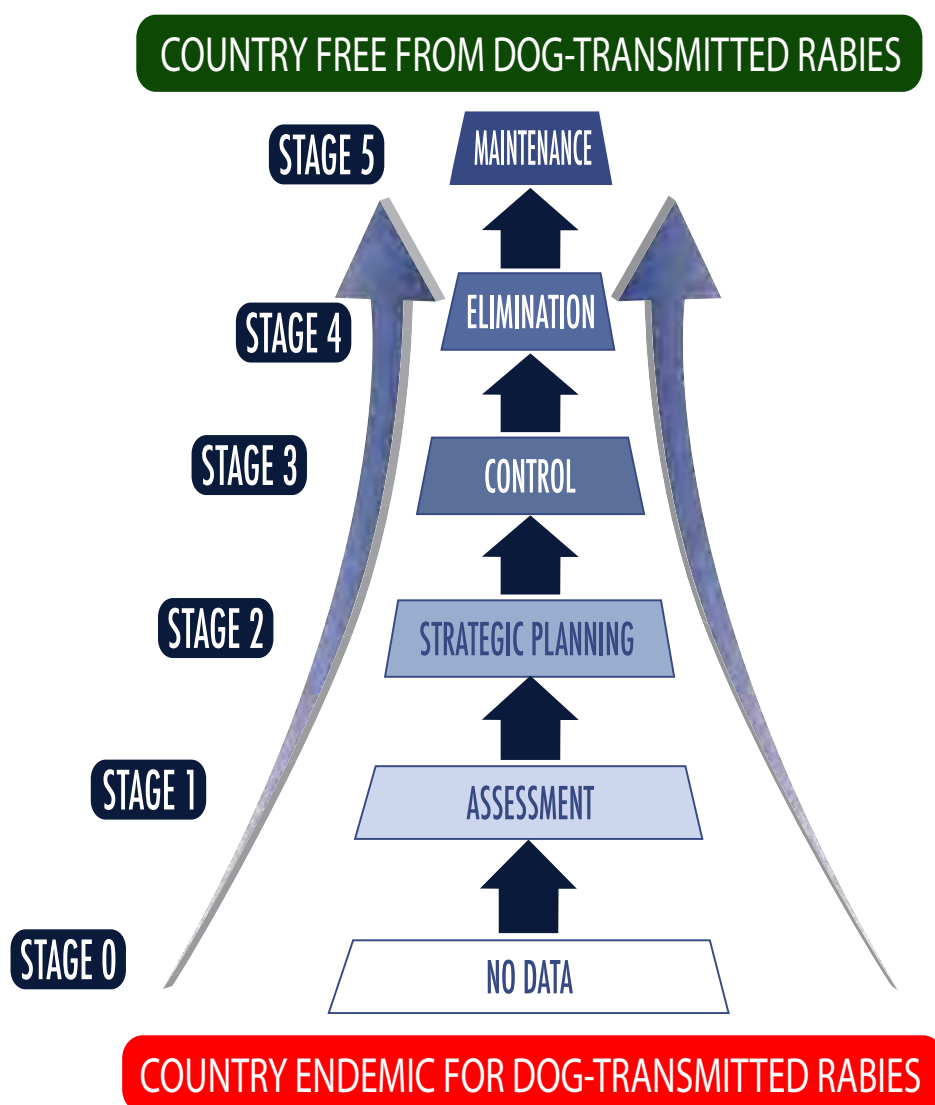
COUNTRY FREE FROM DOG-TRANSMITTED RABIES

STAGE 5

MAINTENANCE

STAGE 4

ELIMINATION

STAGE 3

CONTROL

STAGE 2

STRATEGIC PLANNING

STAGE 1

ASSESSMENT

STAGE 0

NO DATA

COUNTRY ENDEMIC FOR DOG-TRANSMITTED RABIES